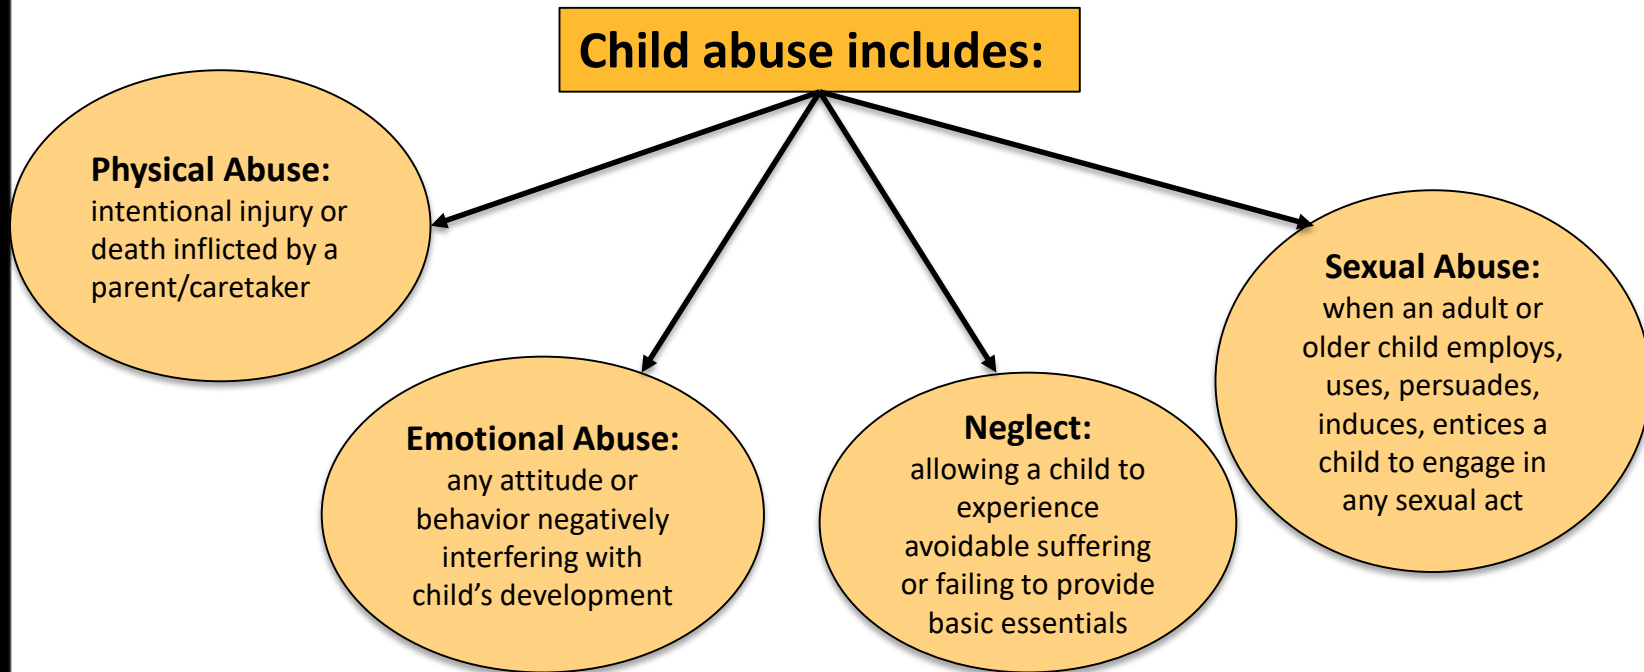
Child abuse includes:

Physical Abuse:
intentional injury or death inflicted by a parent/caretaker

Emotional Abuse:
any attitude or behavior negatively interfering with child’s development

Neglect:
allowing a child to experience avoidable suffering or failing to provide basic essentials

Sexual Abuse:
when an adult or older child employs, uses, persuades, induces, entices a child to engage in any sexual act